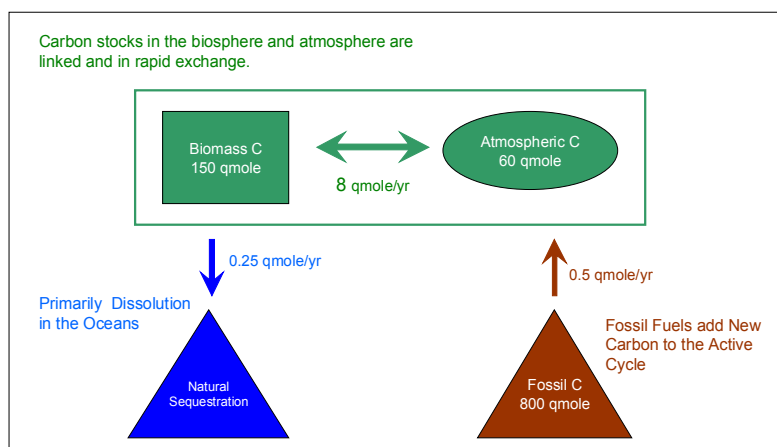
Carbon stocks in the biosphere and atmosphere are linked and in rapid exchange.

Biomass C
150 qmole

8 qmole/yr

Atmospheric C
60 qmole

0.25 qmole/yr

Primarily Dissolution in the Oceans

Natural Sequestration

0.5 qmole/yr

Fossil Fuels add New Carbon to the Active Cycle

Fossil C
800 qmole